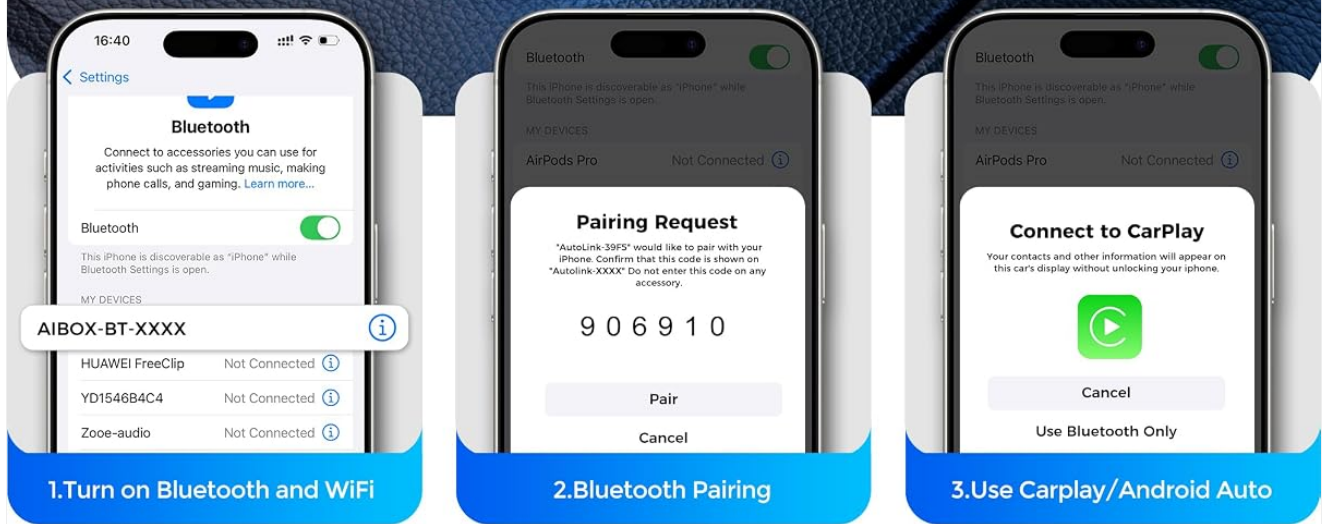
16:40

< Settings

Bluetooth

Connect to accessories you can use for activities such as streaming music, making phone calls, and gaming. Learn more...

Bluetooth

This iPhone is discoverable as "iPhone" while Bluetooth Settings is open.

MY DEVICES

AIBOX-BT-XXXX

HUAWEI FreeClip Not Connected

YD1546B4C4 Not Connected

Zooe-audio Not Connected

1.Turn on Bluetooth and WiFi

Bluetooth

This iPhone is discoverable as "iPhone" while Bluetooth Settings is open.

MY DEVICES

AirPods Pro Not Connected

Pairing Request

"AutoLink-39F5" would like to pair with your iPhone. Confirm that this code is shown on "Autolink-XXXX" Do not enter this code on any accessory.

906910

Pair

Cancel

2.Bluetooth Pairing

Bluetooth

This iPhone is discoverable as "iPhone" while Bluetooth Settings is open.

MY DEVICES

AirPods Pro Not Connected

Connect to CarPlay

Your contacts and other information will appear on this car's display without unlocking your iphone.

Cancel

Use Bluetooth Only

3.Use Carplay/Android Auto